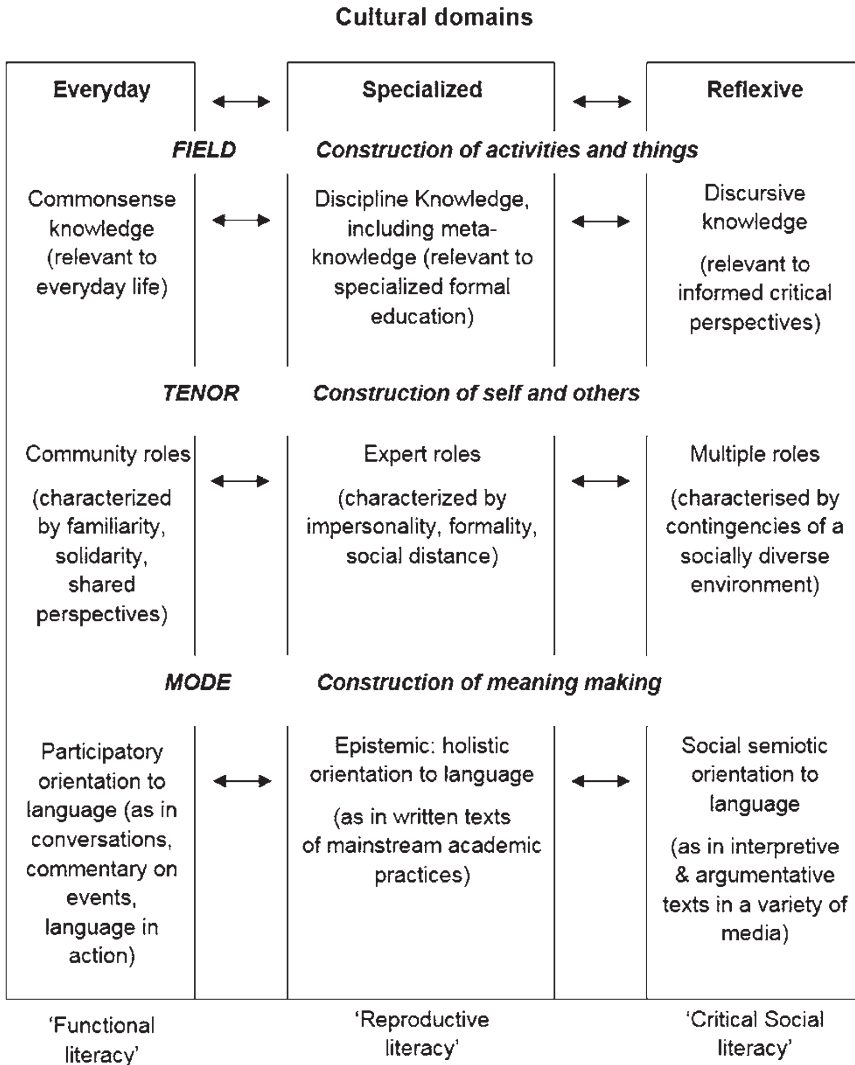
Cultural domains

Everyday

Specialized

Reflexive

*FIELD* *Construction of activities and things*

Commonsense knowledge (relevant to everyday life)

Discipline Knowledge, including metaknowledge (relevant to specialized formal education)

Discursive knowledge

(relevant to informed critical perspectives)

*TENOR* *Construction of self and others*

Community roles

(characterized by familiarity, solidarity, shared perspectives)

Expert roles

(characterized by impersonality, formality, social distance)

Multiple roles

(characterised by contingencies of a socially diverse environment)

*MODE* *Construction of meaning making*

Participatory orientation to language (as in conversations, commentary on events, language in action)

Epistemic: holistic orientation to language

(as in written texts of mainstream academic practices)

Social semiotic orientation to language

(as in interpretive & argumentative texts in a variety of media)

'Functional literacy'

'Reproductive literacy'

'Critical Social literacy'